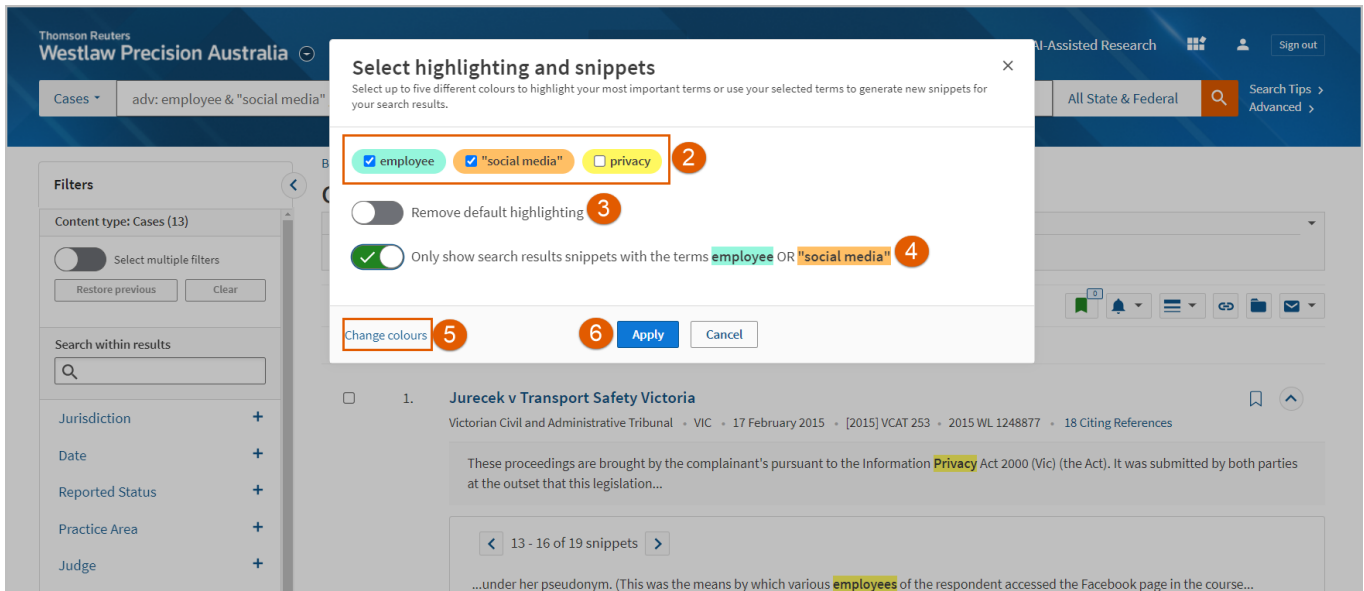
Thomson Reuters
Westlaw Precision Australia

AI-Assisted Research

Sign out

Cases ▾ adv: employee & "social media"

All State & Federal

Search Tips ›
Advanced ›

Select highlighting and snippets
Select up to five different colours to highlight your most important terms or use your selected terms to generate new snippets for your search results.

employee "social media" privacy 2

Remove default highlighting 3

Only show search results snippets with the terms employee OR "social media" 4

Change colours 5

6 Apply Cancel

Filters

Content type: Cases (13)

Select multiple filters

Restore previous Clear

Search within results

Jurisdiction +

Date +

Reported Status +

Practice Area +

Judge +

B

C

0

1. Jurecek v Transport Safety Victoria

Victorian Civil and Administrative Tribunal • VIC • 17 February 2015 • [2015] VCAT 253 • 2015 WL 1248877 • 18 Citing References

These proceedings are brought by the complainant's pursuant to the Information Privacy Act 2000 (Vic) (the Act). It was submitted by both parties at the outset that this legislation...

13 - 16 of 19 snippets

...under her pseudonym. (This was the means by which various employees of the respondent accessed the Facebook page in the course...